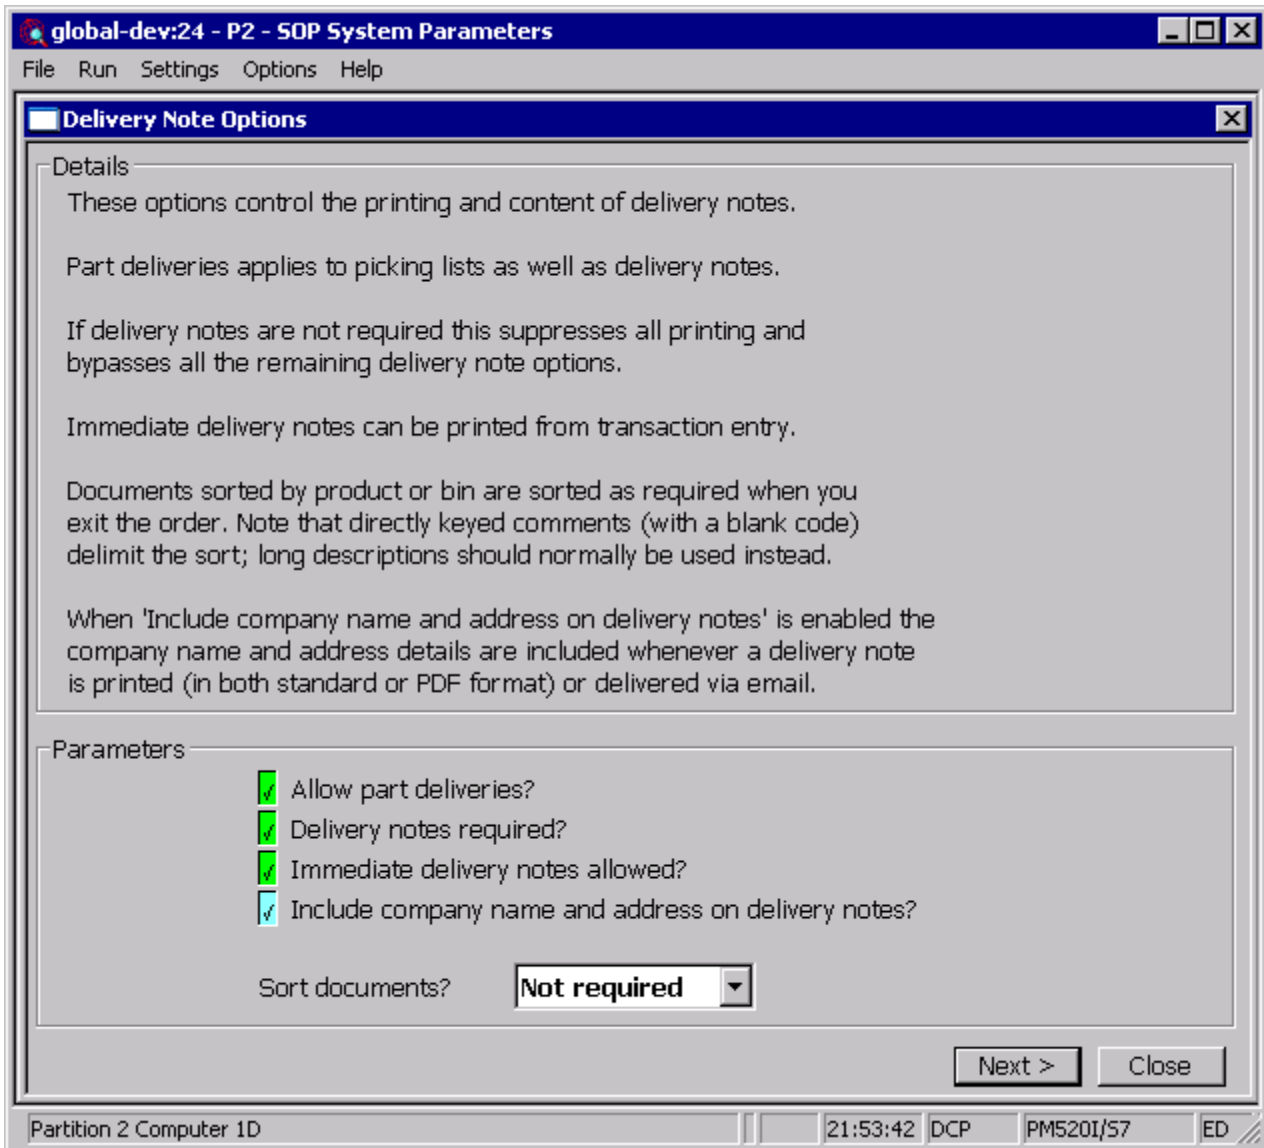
global-dev:24 - P2 - SOP System Parameters

File Run Settings Options Help

Delivery Note Options

Details

These options control the printing and content of delivery notes.

Part deliveries applies to picking lists as well as delivery notes.

If delivery notes are not required this suppresses all printing and bypasses all the remaining delivery note options.

Immediate delivery notes can be printed from transaction entry.

Documents sorted by product or bin are sorted as required when you exit the order. Note that directly keyed comments (with a blank code) delimit the sort; long descriptions should normally be used instead.

When 'Include company name and address on delivery notes' is enabled the company name and address details are included whenever a delivery note is printed (in both standard or PDF format) or delivered via email.

Parameters

√ Allow part deliveries?
√ Delivery notes required?
√ Immediate delivery notes allowed?
√ Include company name and address on delivery notes?

Sort documents? Not required

Next > Close

Partition 2 Computer 1D | 21:53:42 | DCP | PM520I/S7 | ED